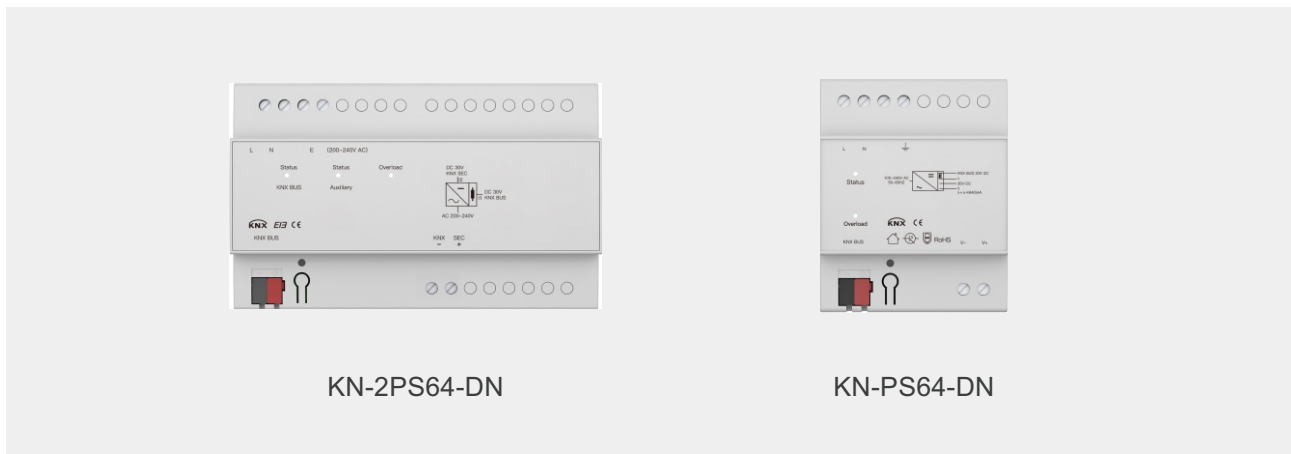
L N E (200~240V AC)

Status KNX BUS

Status Auxiliary

Overload

DC 30V KNX SEC

DC 30V KNX BUS

AC 200~240V

KNX EIB CE

KNX BUS

KNX − SEC +

KN-2PS64-DN

L N

Status

Overload

KNX CE

KNX BUS

RoHS

V- V+

KN-PS64-DN